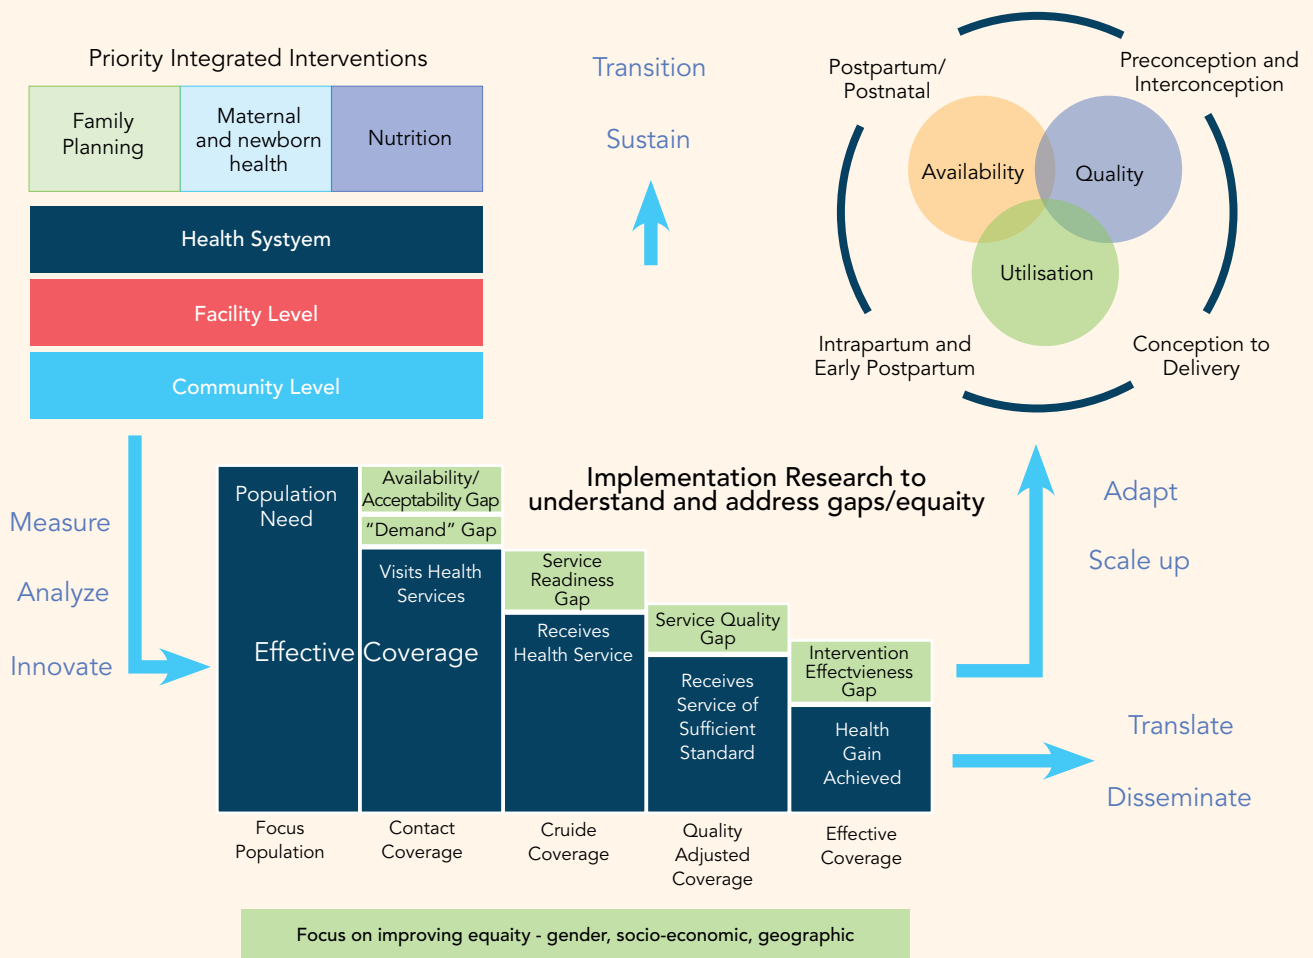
Priority Integrated Interventions

| Family Planning | Maternal and newborn health | Nutrition |
|---|---|---|

Health Systyem

Facility Level

Community Level

Transition

Sustain

Postpartum/ Postnatal

Preconception and Interconception

Availability

Quality

Utilisation

Intrapartum and Early Postpartum

Conception to Delivery

Measure

Analyze

Innovate

Population Need

Availability/ Acceptability Gap

"Demand" Gap

Implementation Research to understand and address gaps/equaity

Visits Health Services

Service Readiness Gap

Receives Health Service

Service Quality Gap

Receives Service of Sufficient Standard

Intervention Effectvieness Gap

Health Gain Achieved

Effective Coverage

Adapt

Scale up

Translate

Disseminate

Focus Population

Contact Coverage

Cruide Coverage

Quality Adjusted Coverage

Effective Coverage

Focus on improving equaity - gender, socio-economic, geographic